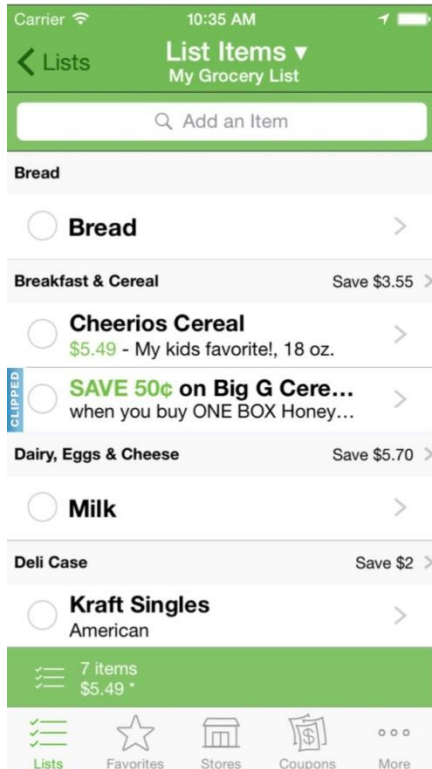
Carrier 10:35 AM

Lists List Items ▾ My Grocery List

Add an Item

Bread

Bread

Breakfast & Cereal Save $3.55

Cheerios Cereal
$5.49 - My kids favorite!, 18 oz.

CLIPPED
SAVE 50¢ on Big G Cere...
when you buy ONE BOX Honey...

Dairy, Eggs & Cheese Save $5.70

Milk

Deli Case Save $2

Kraft Singles
American

7 items
$5.49 *

Lists Favorites Stores Coupons More